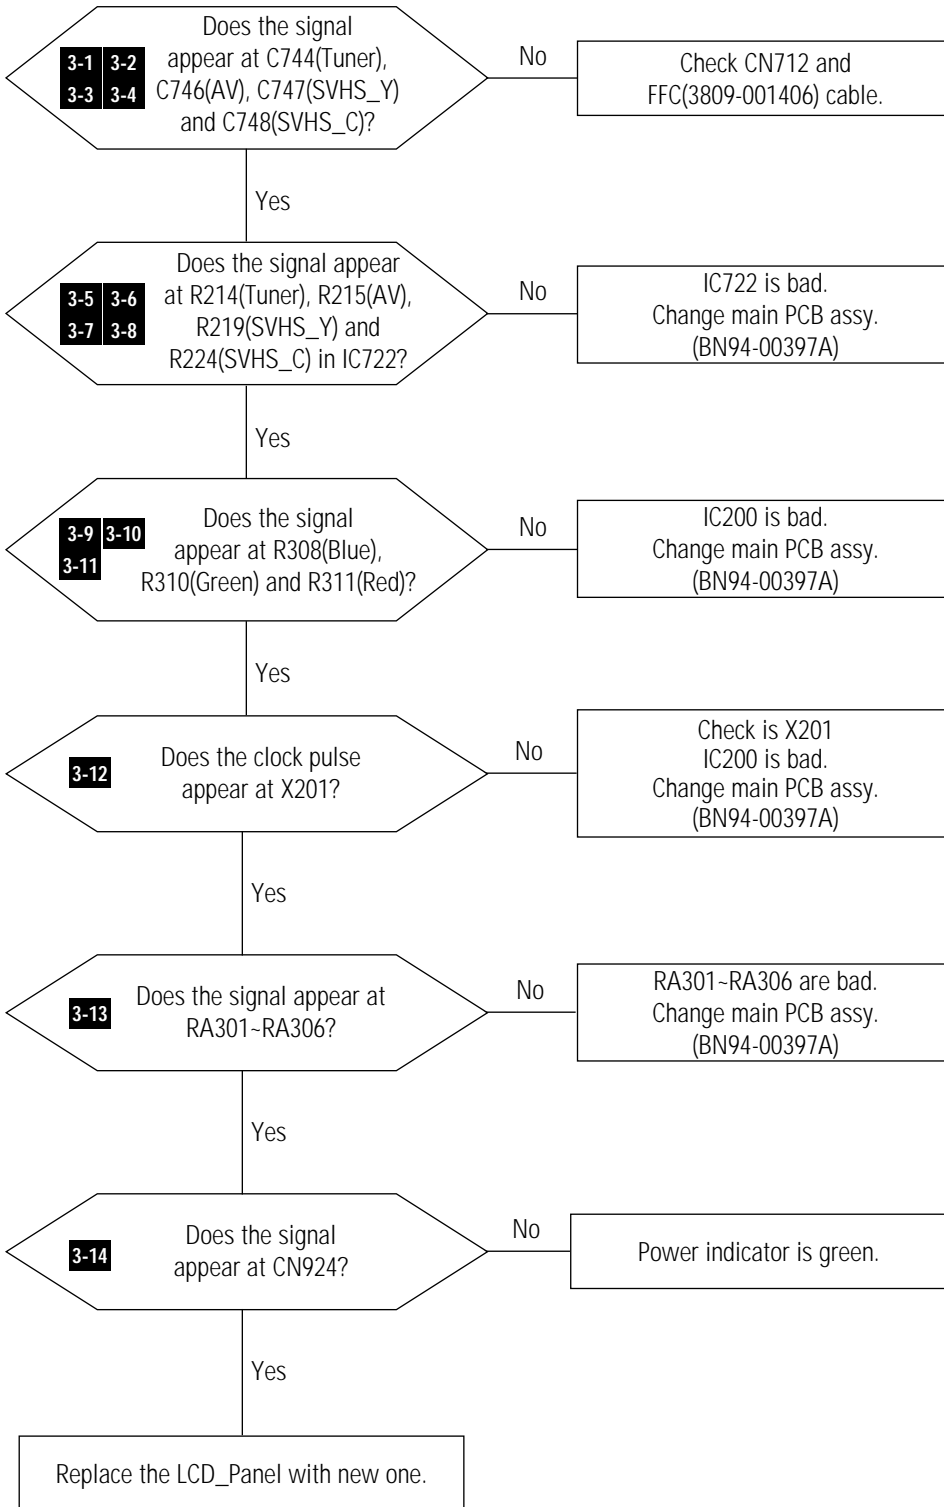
3-1 3-2
3-3 3-4
Does the signal appear at C744(Tuner), C746(AV), C747(SVHS_Y) and C748(SVHS_C)?

No

Check CN712 and FFC(3809-001406) cable.

Yes

3-5 3-6
3-7 3-8
Does the signal appear at R214(Tuner), R215(AV), R219(SVHS_Y) and R224(SVHS_C) in IC722?

No

IC722 is bad.
Change main PCB assy.
(BN94-00397A)

Yes

3-9 3-10
3-11
Does the signal appear at R308(Blue), R310(Green) and R311(Red)?

No

IC200 is bad.
Change main PCB assy.
(BN94-00397A)

Yes

3-12
Does the clock pulse appear at X201?

No

Check is X201
IC200 is bad.
Change main PCB assy.
(BN94-00397A)

Yes

3-13
Does the signal appear at RA301~RA306?

No

RA301~RA306 are bad.
Change main PCB assy.
(BN94-00397A)

Yes

3-14
Does the signal appear at CN924?

No

Power indicator is green.

Yes

Replace the LCD_Panel with new one.